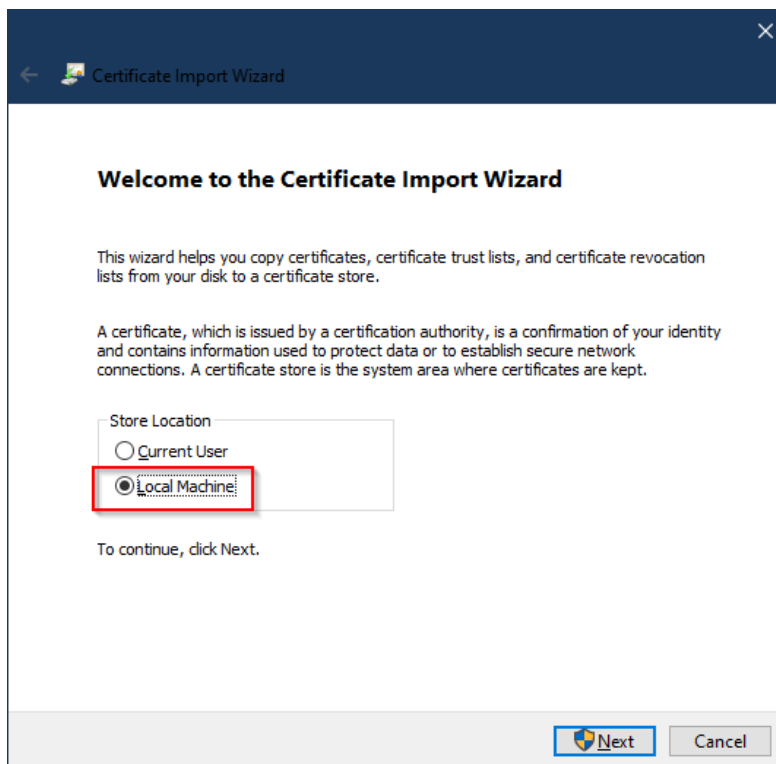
Certificate Import Wizard

Welcome to the Certificate Import Wizard

This wizard helps you copy certificates, certificate trust lists, and certificate revocation lists from your disk to a certificate store.

A certificate, which is issued by a certification authority, is a confirmation of your identity and contains information used to protect data or to establish secure network connections. A certificate store is the system area where certificates are kept.

Store Location
Current User
Local Machine

To continue, click Next.

Next
Cancel